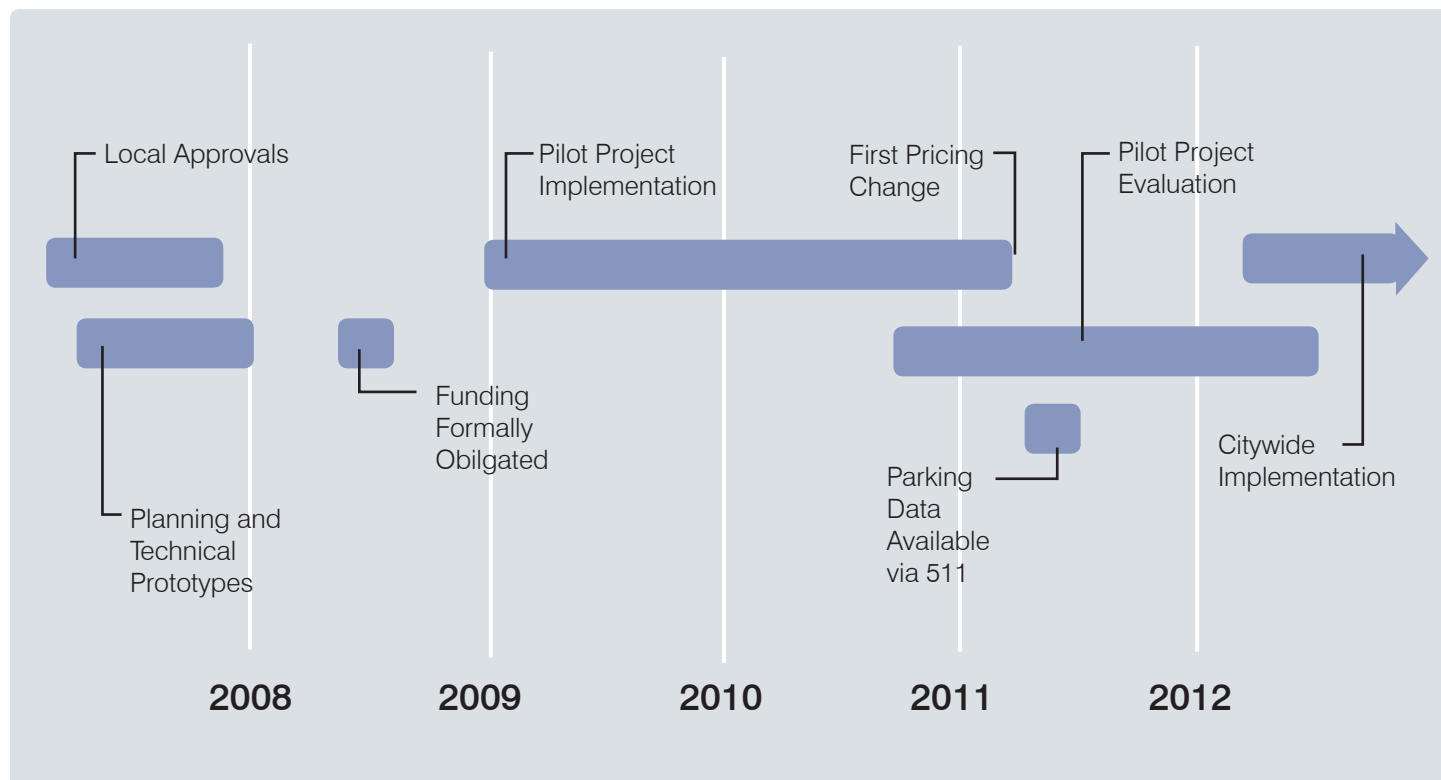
Local Approvals

Pilot Project Implementation

First Pricing Change

Pilot Project Evaluation

Planning and Technical Prototypes

Funding Formally Obilgated

Parking Data Available via 511

Citywide Implementation

2008

2009

2010

2011

2012